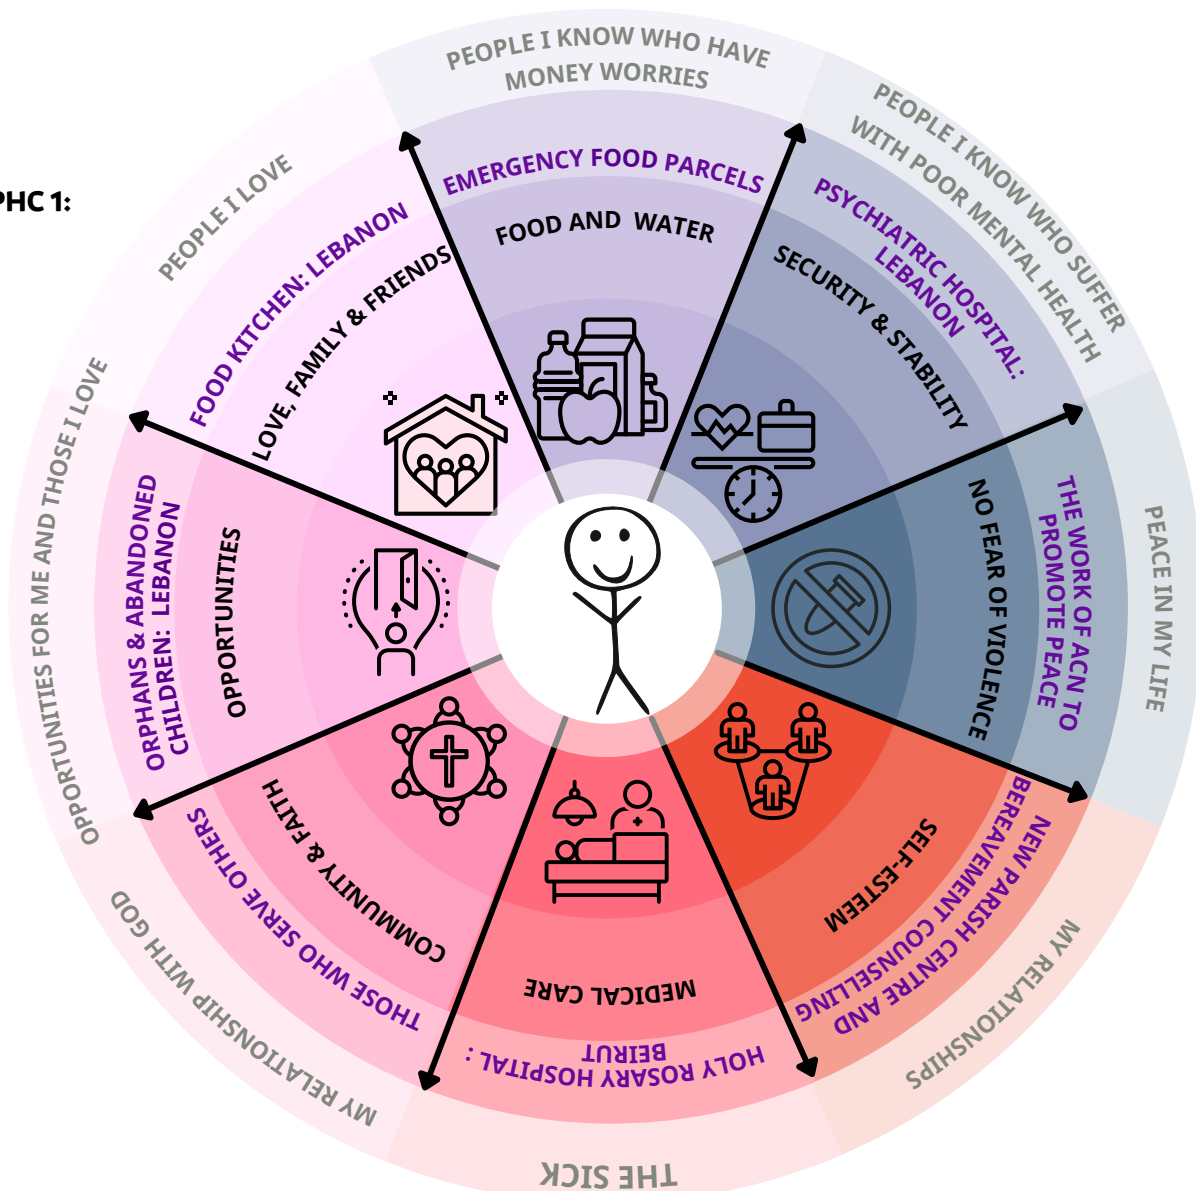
PHC 1:

PEOPLE I KNOW WHO HAVE MONEY WORRIES
EMERGENCY FOOD PARCELS
FOOD AND WATER

PEOPLE I KNOW WHO SUFFER WITH POOR MENTAL HEALTH
PSYCHIATRIC HOSPITAL: LEBANON
SECURITY & STABILITY

PEACE IN MY LIFE
THE WORK OF ACN TO PROMOTE PEACE
NO FEAR OF VIOLENCE

MY RELATIONSHIPS
NEW PARISH CENTRE AND BEREAVEMENT COUNSELLING
SELF-ESTEEM

THE SICK
HOLY ROSARY HOSPITAL : BEIRUT
MEDICAL CARE

MY RELATIONSHIP WITH GOD
THOSE WHO SERVE OTHERS
COMMUNITY & FAITH

OPPORTUNITIES FOR ME AND THOSE I LOVE
ORPHANS & ABANDONED CHILDREN: LEBANON
OPPORTUNITIES

PEOPLE I LOVE
FOOD KITCHEN: LEBANON
LOVE, FAMILY & FRIENDS